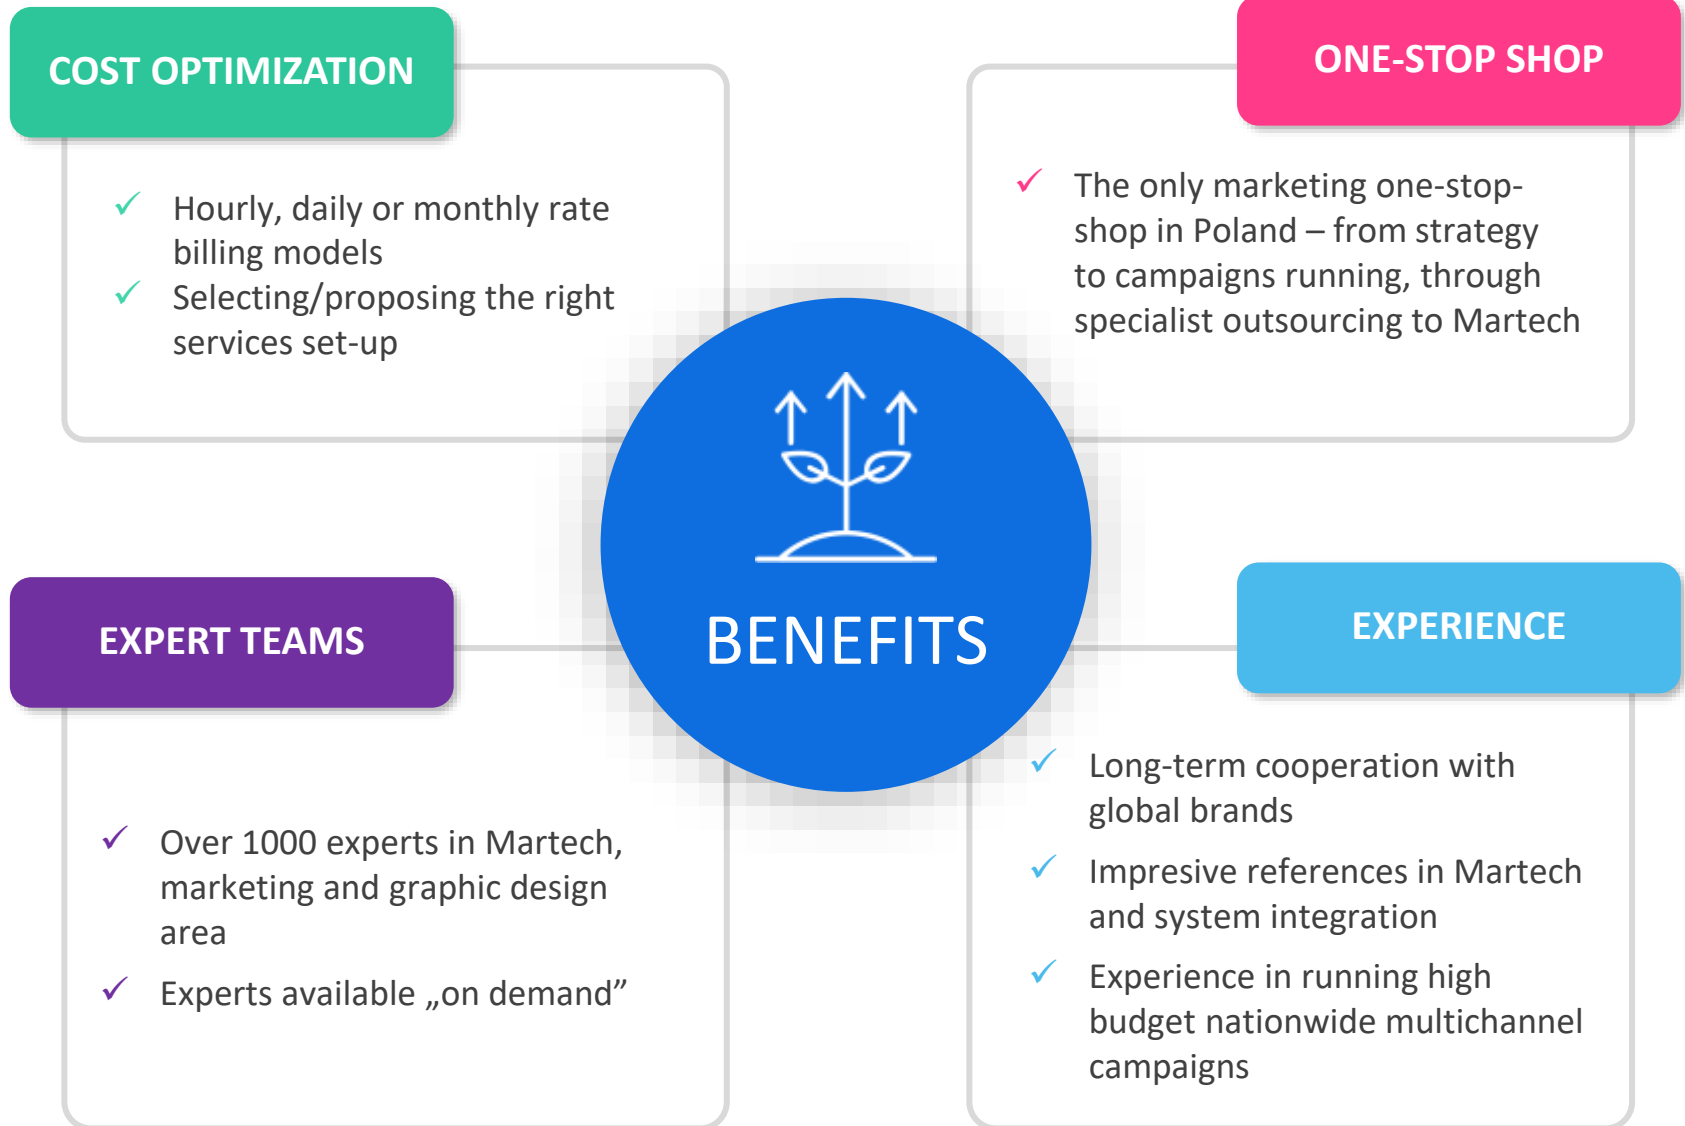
COST OPTIMIZATION

✓ Hourly, daily or monthly rate billing models
✓ Selecting/proposing the right services set-up

ONE-STOP SHOP

✓ The only marketing one-stop-shop in Poland – from strategy to campaigns running, through specialist outsourcing to Martech

BENEFITS

EXPERT TEAMS

✓ Over 1000 experts in Martech, marketing and graphic design area
✓ Experts available „on demand”

EXPERIENCE

✓ Long-term cooperation with global brands
✓ Impresive references in Martech and system integration
✓ Experience in running high budget nationwide multichannel campaigns